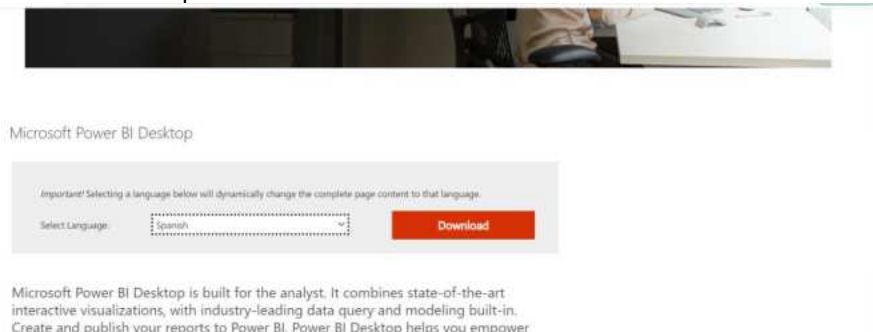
Microsoft Power BI Desktop

Important! Selecting a language below will dynamically change the complete page content to that language.

Select Language: Spanish

Download

Microsoft Power BI Desktop is built for the analyst. It combines state-of-the-art interactive visualizations, with industry-leading data query and modeling built-in. Create and publish your reports to Power BI. Power BI Desktop helps you empower